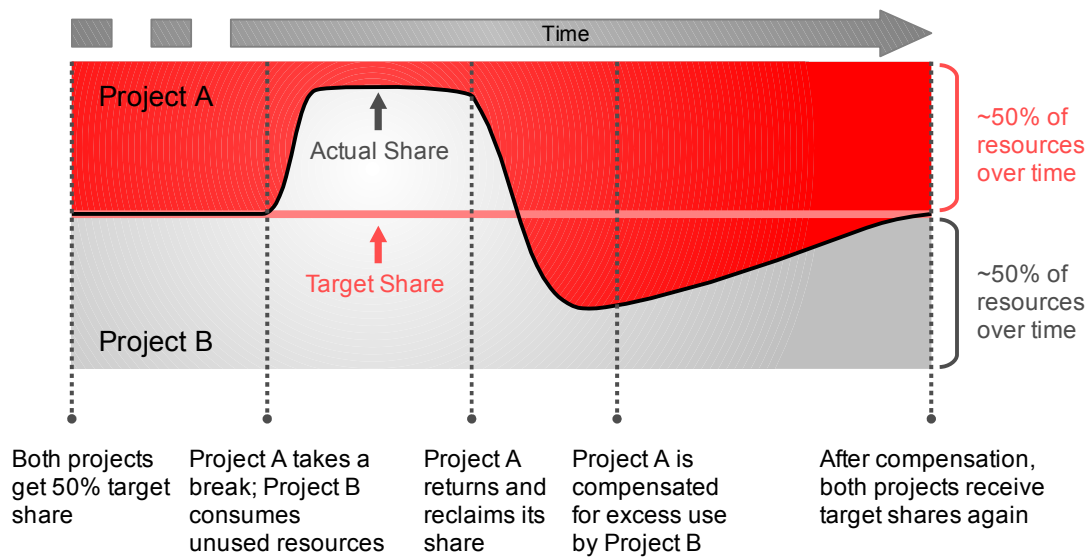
Time

Project A

Actual Share

Target Share

Project B

~50% of resources over time

~50% of resources over time

Both projects get 50% target share

Project A takes a break; Project B consumes unused resources

Project A returns and reclaims its share

Project A is compensated for excess use by Project B

After compensation, both projects receive target shares again